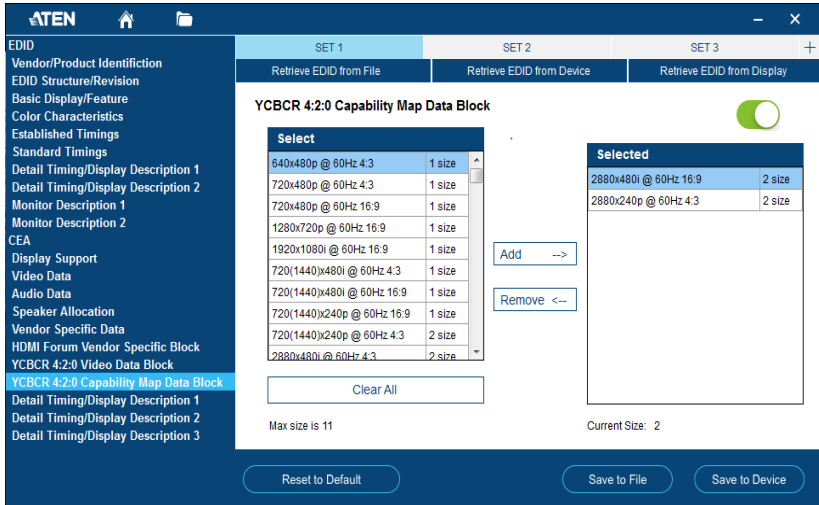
ATEN

EDID
Vendor/Product Identification
EDID Structure/Revision
Basic Display/Feature
Color Characteristics
Established Timings
Standard Timings
Detail Timing/Display Description 1
Detail Timing/Display Description 2
Monitor Description 1
Monitor Description 2
CEA
Display Support
Video Data
Audio Data
Speaker Allocation
Vendor Specific Data
HDMI Forum Vendor Specific Block
YCBCR 4:2:0 Video Data Block
YCBCR 4:2:0 Capability Map Data Block
Detail Timing/Display Description 1
Detail Timing/Display Description 2
Detail Timing/Display Description 3

SET 1
SET 2
SET 3
+

Retrieve EDID from File
Retrieve EDID from Device
Retrieve EDID from Display

YCBCR 4:2:0 Capability Map Data Block

Select

| | |
|---|---|
| 640x480p @ 60Hz 4:3 | 1 size |
| 720x480p @ 60Hz 4:3 | 1 size |
| 720x480p @ 60Hz 16:9 | 1 size |
| 1280x720p @ 60Hz 16:9 | 1 size |
| 1920x1080i @ 60Hz 16:9 | 1 size |
| 720(1440)x480i @ 60Hz 4:3 | 1 size |
| 720(1440)x480i @ 60Hz 16:9 | 1 size |
| 720(1440)x240p @ 60Hz 16:9 | 1 size |
| 720(1440)x240p @ 60Hz 4:3 | 2 size |
| 2880x480i @ 60Hz 4:3 | 2 size |

Add -->
Remove <--

Selected

| | |
|---|---|
| 2880x480i @ 60Hz 16:9 | 2 size |
| 2880x240p @ 60Hz 4:3 | 2 size |

Clear All

Max size is 11
Current Size: 2

Reset to Default
Save to File
Save to Device